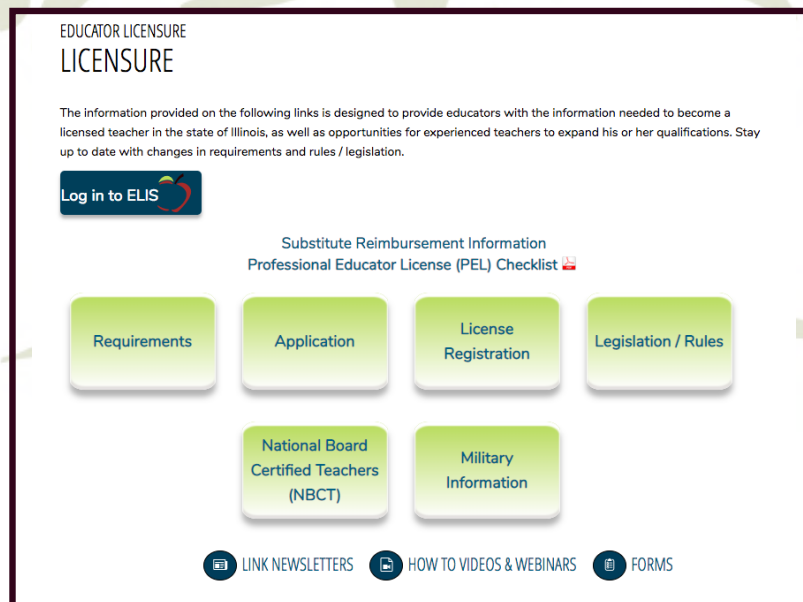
EDUCATOR LICENSURE
LICENSURE

The information provided on the following links is designed to provide educators with the information needed to become a licensed teacher in the state of Illinois, as well as opportunities for experienced teachers to expand his or her qualifications. Stay up to date with changes in requirements and rules / legislation.

Log in to ELIS

Substitute Reimbursement Information
Professional Educator License (PEL) Checklist

Requirements

Application

License Registration

Legislation / Rules

National Board Certified Teachers (NBCT)

Military Information

LINK NEWSLETTERS

HOW TO VIDEOS & WEBINARS

FORMS